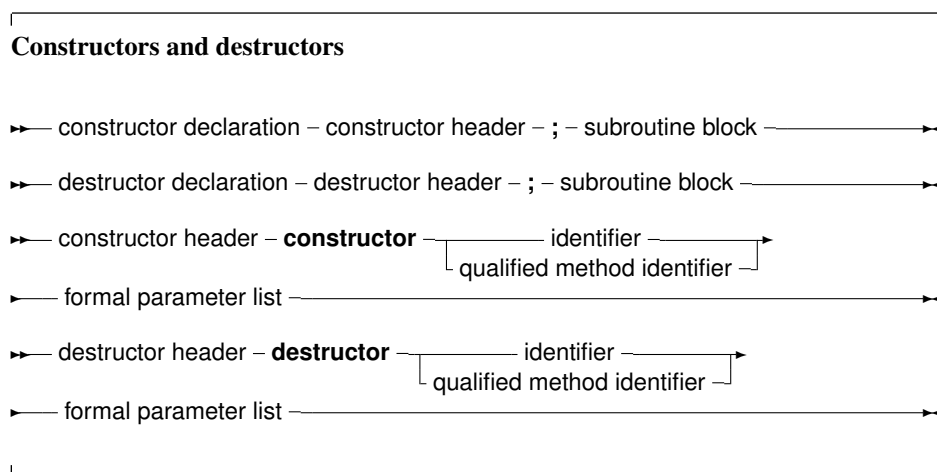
**Constructors and destructors**

constructor declaration – constructor header – ; – subroutine block

destructor declaration – destructor header – ; – subroutine block

constructor header – **constructor** – identifier
qualified method identifier

formal parameter list

destructor header – **destructor** – identifier
qualified method identifier

formal parameter list